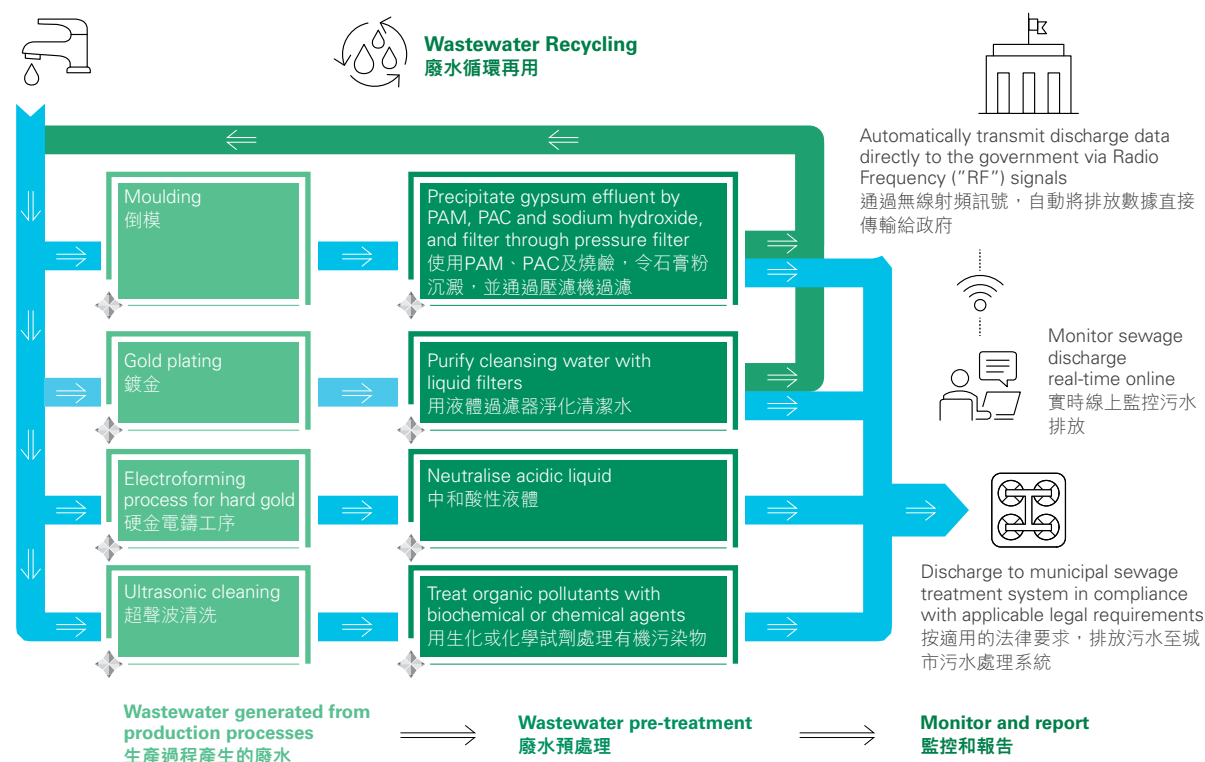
Wastewater Recycling
廢水循環再用

Moulding
倒模

Gold plating
鍍金

Electroforming process for hard gold
硬金電鑄工序

Ultrasonic cleaning
超聲波清洗

Precipitate gypsum effluent by PAM, PAC and sodium hydroxide, and filter through pressure filter
使用PAM、PAC及燒鹼，令石膏粉沉澱，並通過壓濾機過濾

Purify cleansing water with liquid filters
用液體過濾器淨化清潔水

Neutralise acidic liquid
中和酸性液體

Treat organic pollutants with biochemical or chemical agents
用生化或化學試劑處理有機污染物

Automatically transmit discharge data directly to the government via Radio Frequency ("RF") signals
通過無線射頻訊號，自動將排放數據直接傳輸給政府

Monitor sewage discharge real-time online
實時線上監控污水排放

Discharge to municipal sewage treatment system in compliance with applicable legal requirements
按適用的法律要求，排放污水至城市污水處理系統

Wastewater generated from production processes
生產過程產生的廢水

Wastewater pre-treatment
廢水預處理

Monitor and report
監控和報告